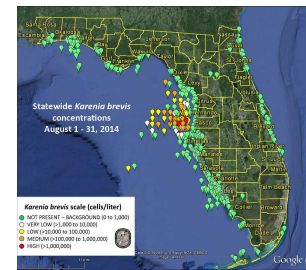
Statewide *Karenia brevis* concentrations
August 1 - 31, 2014

*Karenia brevis* scale (cells/liter)
NOT PRESENT – BACKGROUND (0 to 1,000)
VERY LOW (>1,000 to 10,000)
LOW (>10,000 to 100,000)
MEDIUM (>100,000 to 1,000,000)
HIGH (>1,000,000)

Google